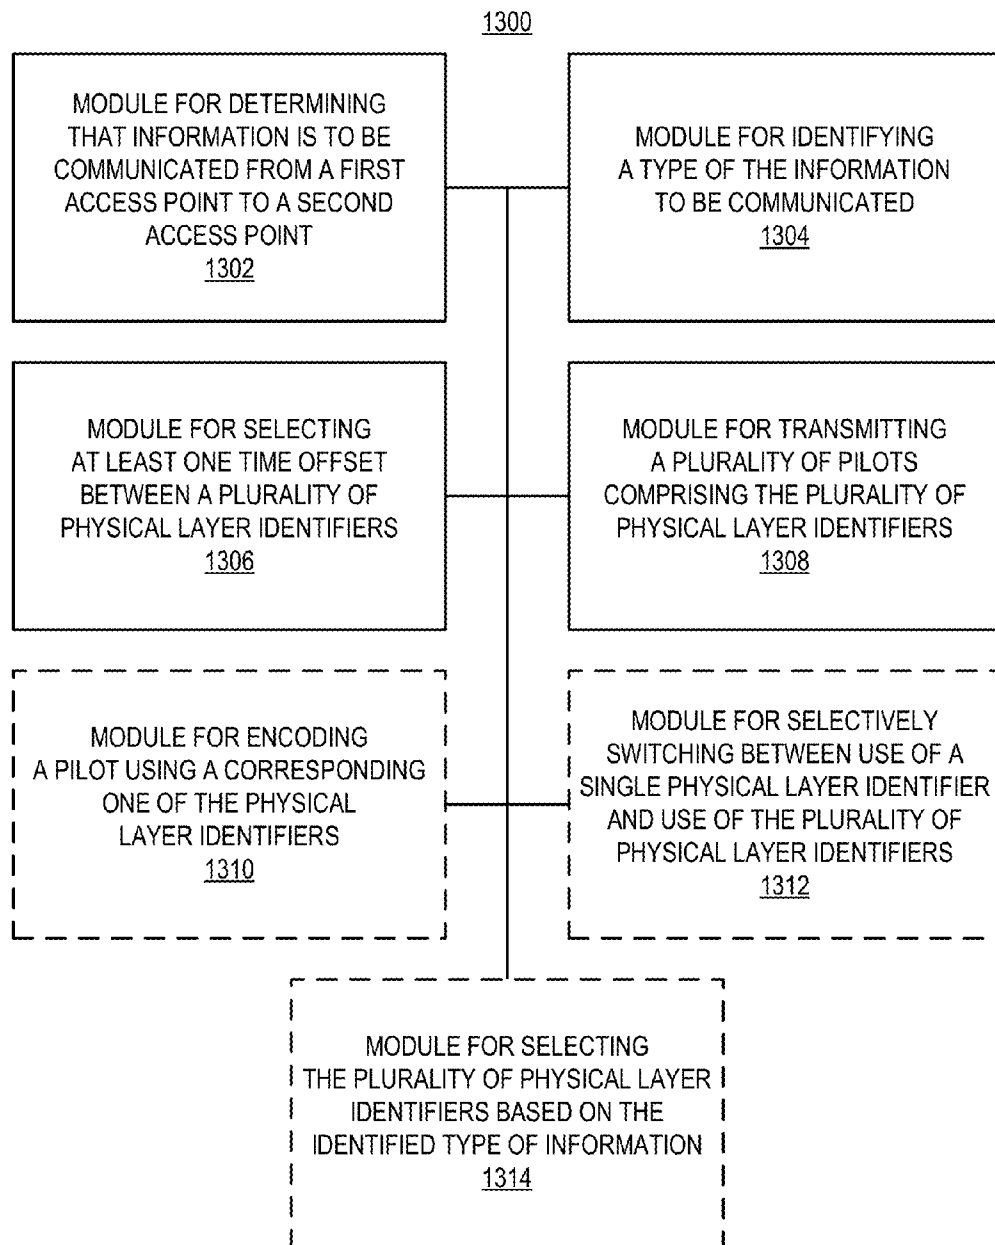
1300

MODULE FOR DETERMINING THAT INFORMATION IS TO BE COMMUNICATED FROM A FIRST ACCESS POINT TO A SECOND ACCESS POINT
1302

MODULE FOR IDENTIFYING A TYPE OF THE INFORMATION TO BE COMMUNICATED
1304

MODULE FOR SELECTING AT LEAST ONE TIME OFFSET BETWEEN A PLURALITY OF PHYSICAL LAYER IDENTIFIERS
1306

MODULE FOR TRANSMITTING A PLURALITY OF PILOTS COMPRISING THE PLURALITY OF PHYSICAL LAYER IDENTIFIERS
1308

MODULE FOR ENCODING A PILOT USING A CORRESPONDING ONE OF THE PHYSICAL LAYER IDENTIFIERS
1310

MODULE FOR SELECTIVELY SWITCHING BETWEEN USE OF A SINGLE PHYSICAL LAYER IDENTIFIER AND USE OF THE PLURALITY OF PHYSICAL LAYER IDENTIFIERS
1312

MODULE FOR SELECTING THE PLURALITY OF PHYSICAL LAYER IDENTIFIERS BASED ON THE IDENTIFIED TYPE OF INFORMATION
1314